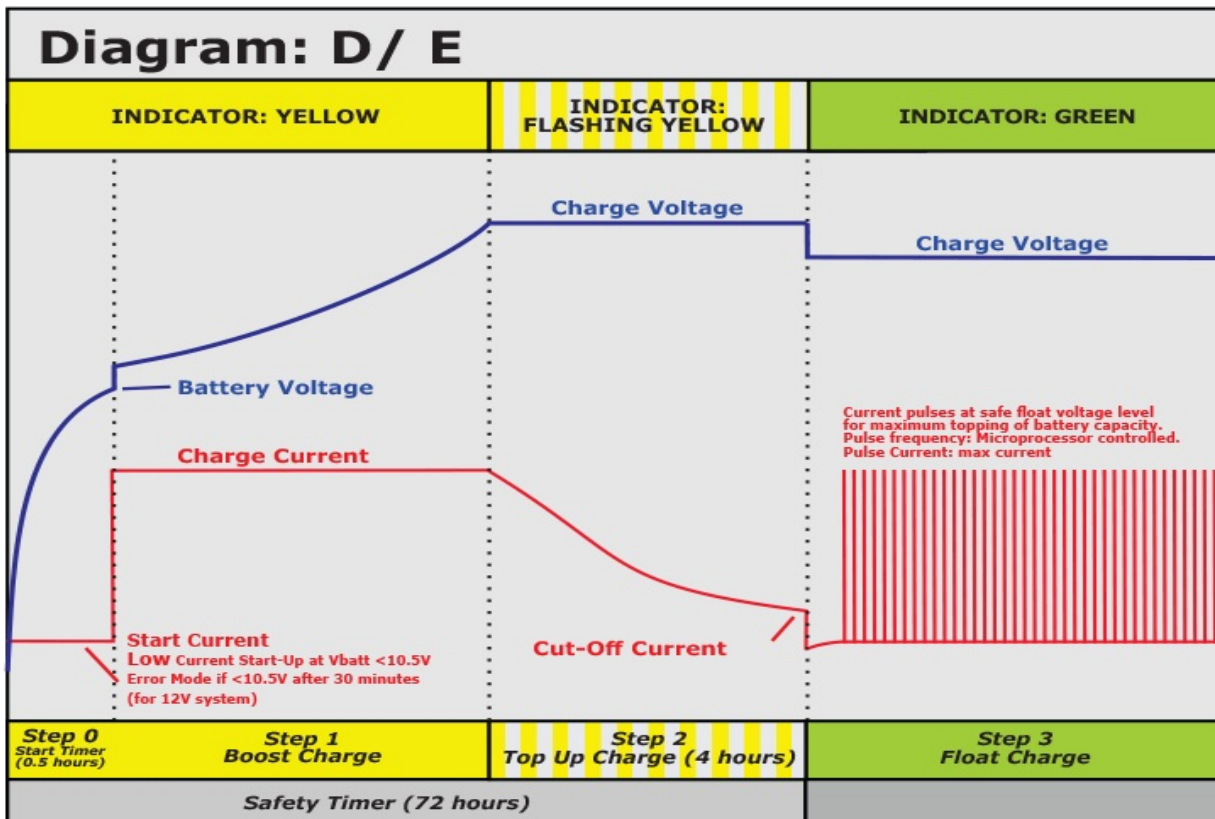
Diagram: D/ E

INDICATOR: YELLOW

INDICATOR: FLASHING YELLOW

INDICATOR: GREEN

Charge Voltage

Charge Voltage

Battery Voltage

Current pulses at safe float voltage level for maximum topping of battery capacity. Pulse frequency: Microprocessor controlled. Pulse Current: max current

Charge Current

Start Current
Low Current Start-Up at Vbatt <10.5V
Error Mode if <10.5V after 30 minutes
(for 12V system)

Cut-Off Current

Step 0
Start Timer
(0.5 hours)

Step 1
Boost Charge

Step 2
Top Up Charge (4 hours)

Step 3
Float Charge

Safety Timer (72 hours)